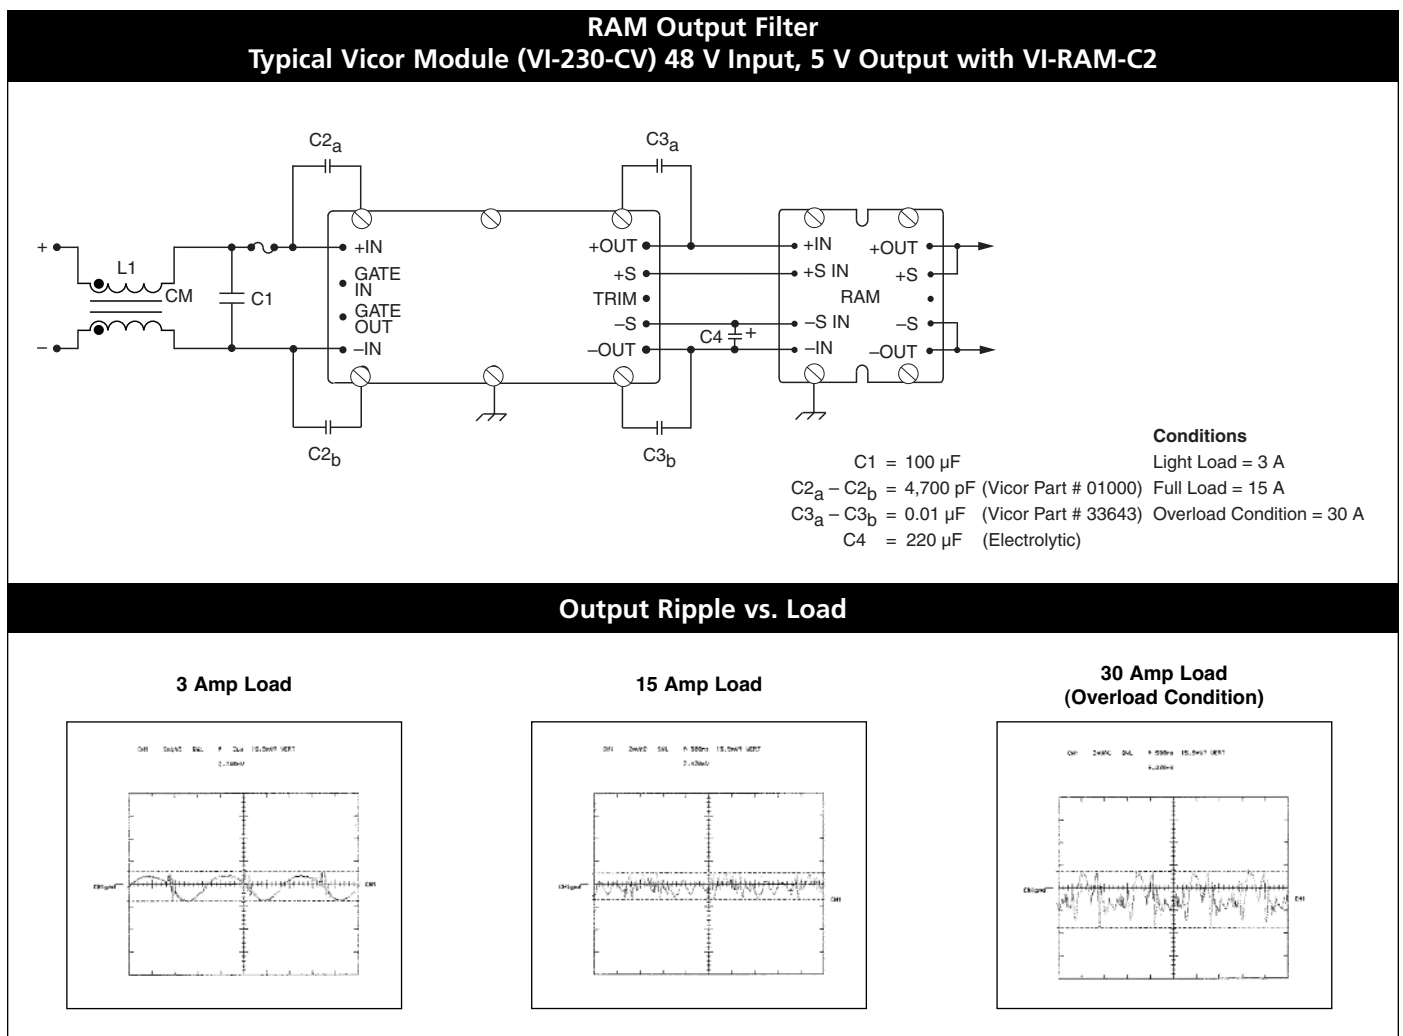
RAM Output Filter
Typical Vicor Module (VI-230-CV) 48 V Input, 5 V Output with VI-RAM-C2

$C2_a$

$C3_a$

+

L1

CM

C1

–

+IN

GATE IN

GATE OUT

–IN

+OUT

+S

TRIM

–S

–OUT

C4 +

+IN

+S IN

–S IN

–IN

+OUT

+S

RAM

–S

–OUT

$C2_b$

$C3_b$

Conditions

C1 = 100 µF

Light Load = 3 A

$C2_a – C2_b$ = 4,700 pF (Vicor Part # 01000)

Full Load = 15 A

$C3_a – C3_b$ = 0.01 µF (Vicor Part # 33643)

Overload Condition = 30 A

C4 = 220 µF (Electrolytic)

Output Ripple vs. Load

3 Amp Load

15 Amp Load

30 Amp Load
(Overload Condition)

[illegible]

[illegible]

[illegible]